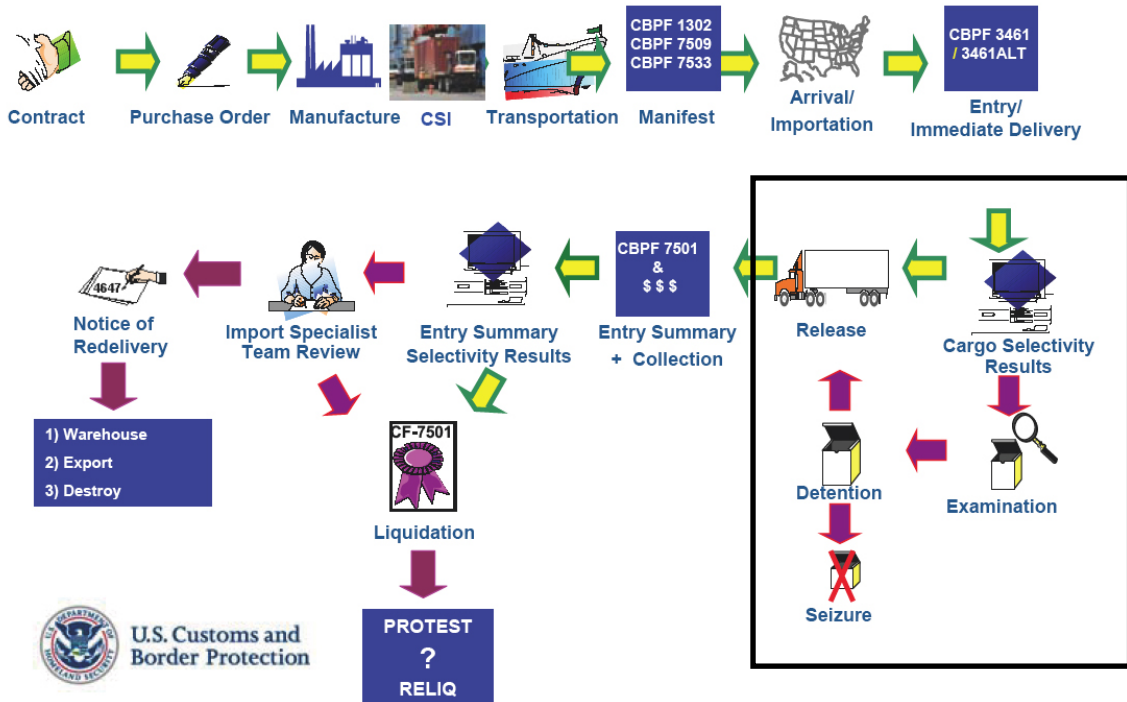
Contract

Purchase Order

Manufacture

CSI

Transportation

CBPF 1302
CBPF 7509
CBPF 7533

Manifest

Arrival/
Importation

CBPF 3461
/ 3461ALT

Entry/
Immediate Delivery

Cargo Selectivity Results

Release

CBPF 7501
&
$ $ $

Entry Summary
+ Collection

Entry Summary
Selectivity Results

Import Specialist
Team Review

4647

Notice of
Redelivery

1) Warehouse
2) Export
3) Destroy

CF-7501

Liquidation

PROTEST
?
RELIQ

Examination

Detention

Seizure

U.S. DEPARTMENT OF HOMELAND SECURITY

U.S. Customs and
Border Protection